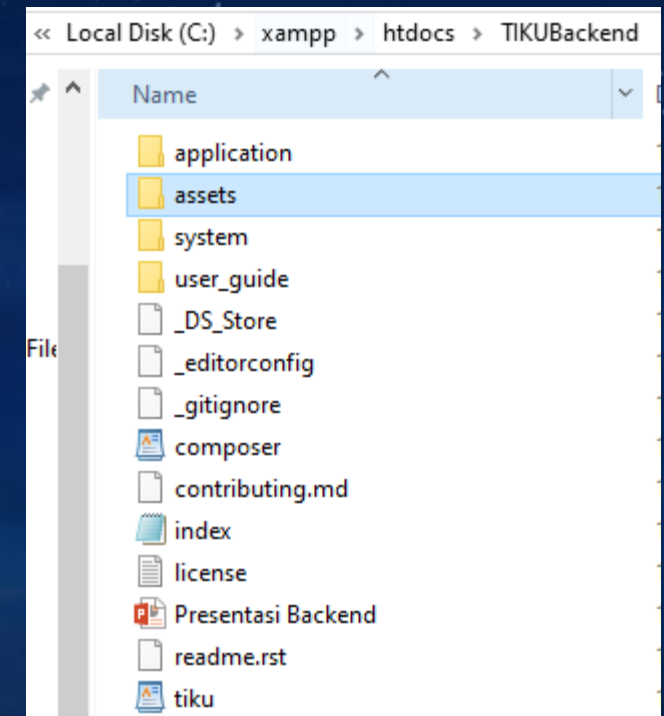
« Local Disk (C:) › xampp › htdocs › TIKUBackend

Name

application
assets
system
user_guide
_DS_Store
_editorconfig
_gitignore
composer
contributing.md
index
license
Presentasi Backend
readme.rst
tiku

File